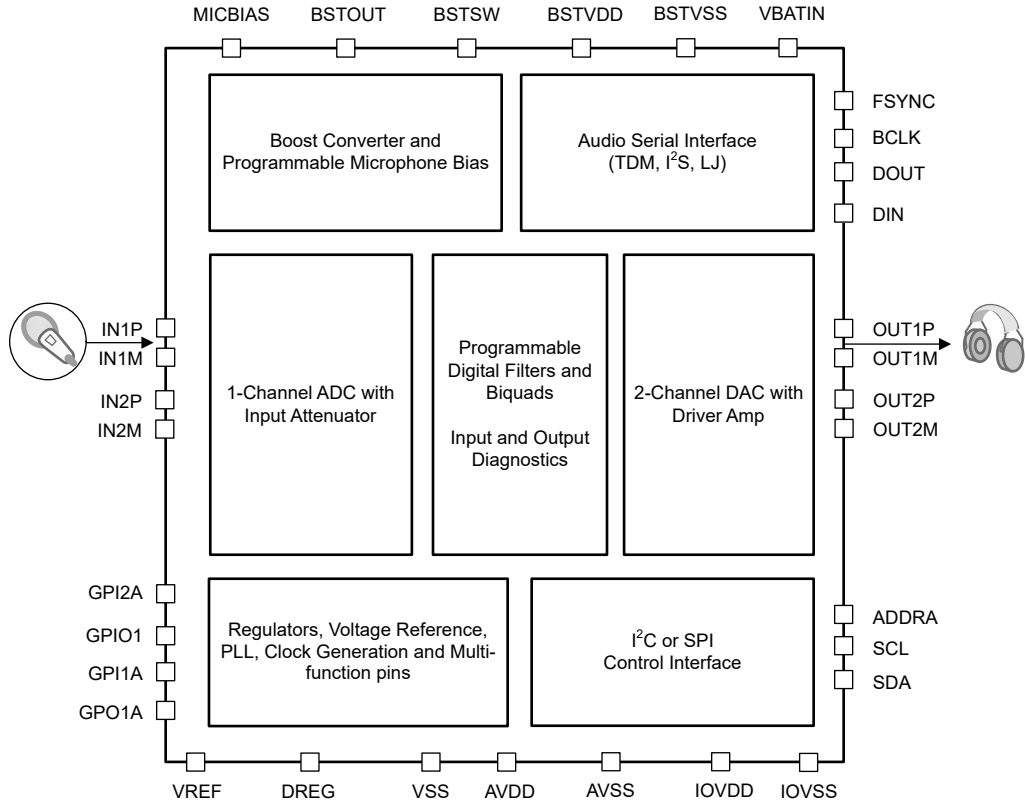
MICBIAS BSTOUT BSTSW BSTVDD BSTVSS VBATIN

Boost Converter and Programmable Microphone Bias

Audio Serial Interface (TDM, $I^2S$, LJ)

FSYNC
BCLK
DOUT
DIN

IN1P
IN1M
IN2P
IN2M

1-Channel ADC with Input Attenuator

Programmable Digital Filters and Biquads

Input and Output Diagnostics

2-Channel DAC with Driver Amp

OUT1P
OUT1M
OUT2P
OUT2M

GPI2A
GPIO1
GPI1A
GPO1A

Regulators, Voltage Reference, PLL, Clock Generation and Multifunction pins

$I^2C$ or SPI Control Interface

ADDRA
SCL
SDA

VREF DREG VSS AVDD AVSS IOVDD IOVSS